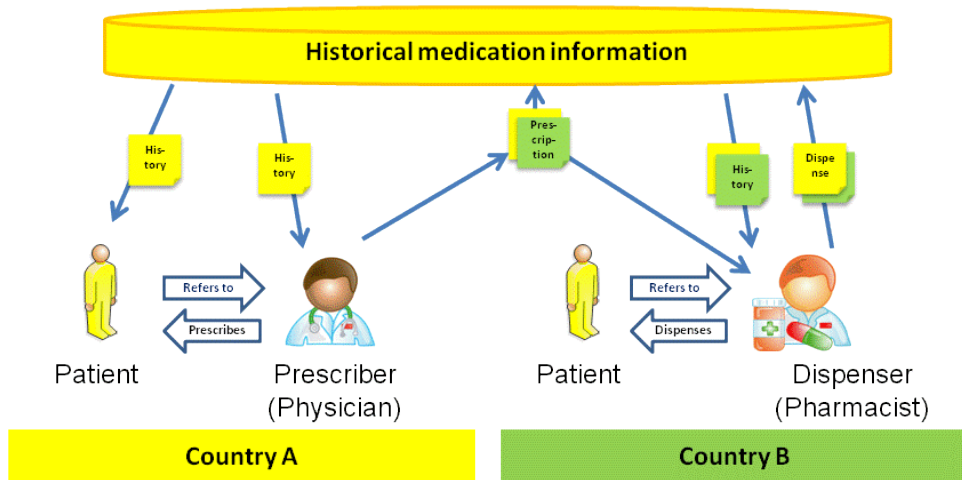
Historical medication information

History

History

Prescription

History

Dispense

Refers to

Prescribes

Patient

Prescriber (Physician)

Refers to

Dispenses

Patient

Dispenser (Pharmacist)

Country A

Country B